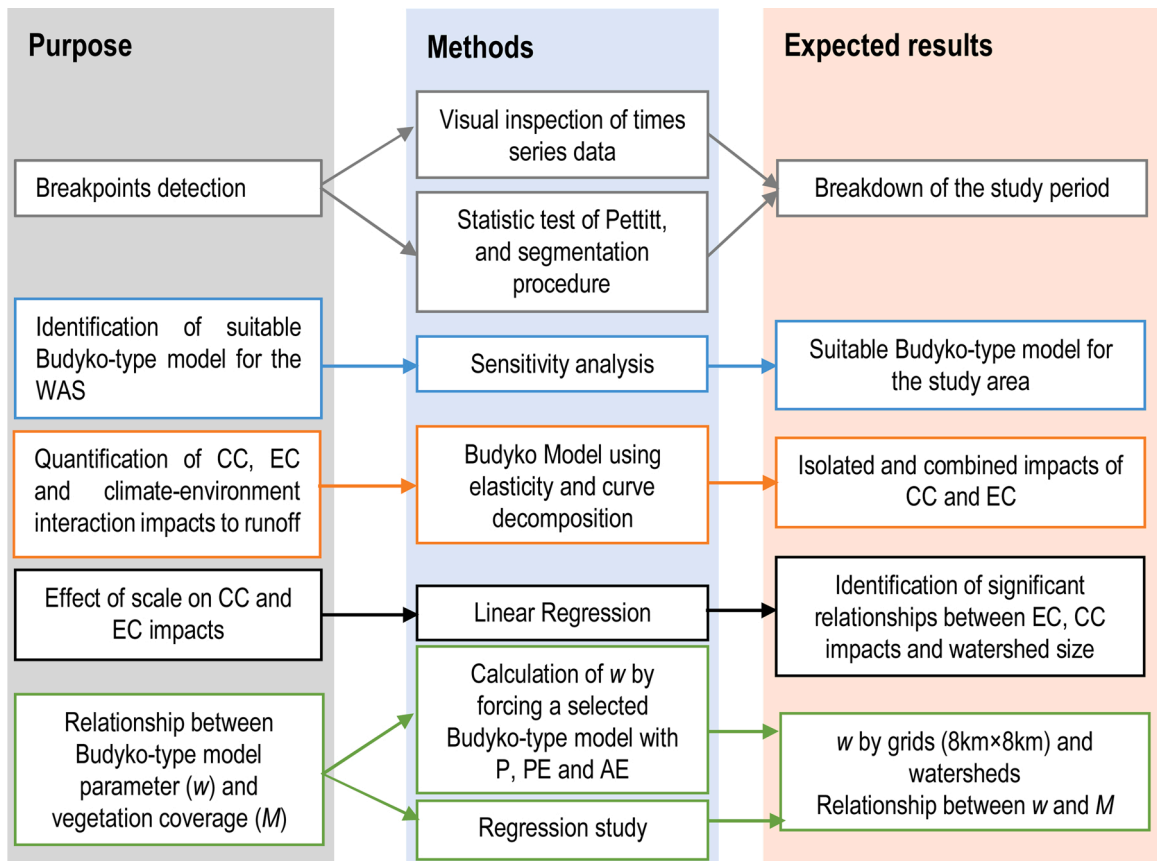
Purpose

Methods

Expected results

Breakpoints detection

Visual inspection of times series data

Statistic test of Pettitt, and segmentation procedure

Breakdown of the study period

Identification of suitable Budyko-type model for the WAS

Sensitivity analysis

Suitable Budyko-type model for the study area

Quantification of CC, EC and climate-environment interaction impacts to runoff

Budyko Model using elasticity and curve decomposition

Isolated and combined impacts of CC and EC

Effect of scale on CC and EC impacts

Linear Regression

Identification of significant relationships between EC, CC impacts and watershed size

Relationship between Budyko-type model parameter ($w$) and vegetation coverage ($M$)

Calculation of $w$ by forcing a selected Budyko-type model with P, PE and AE

Regression study

$w$ by grids (8km×8km) and watersheds
Relationship between $w$ and $M$